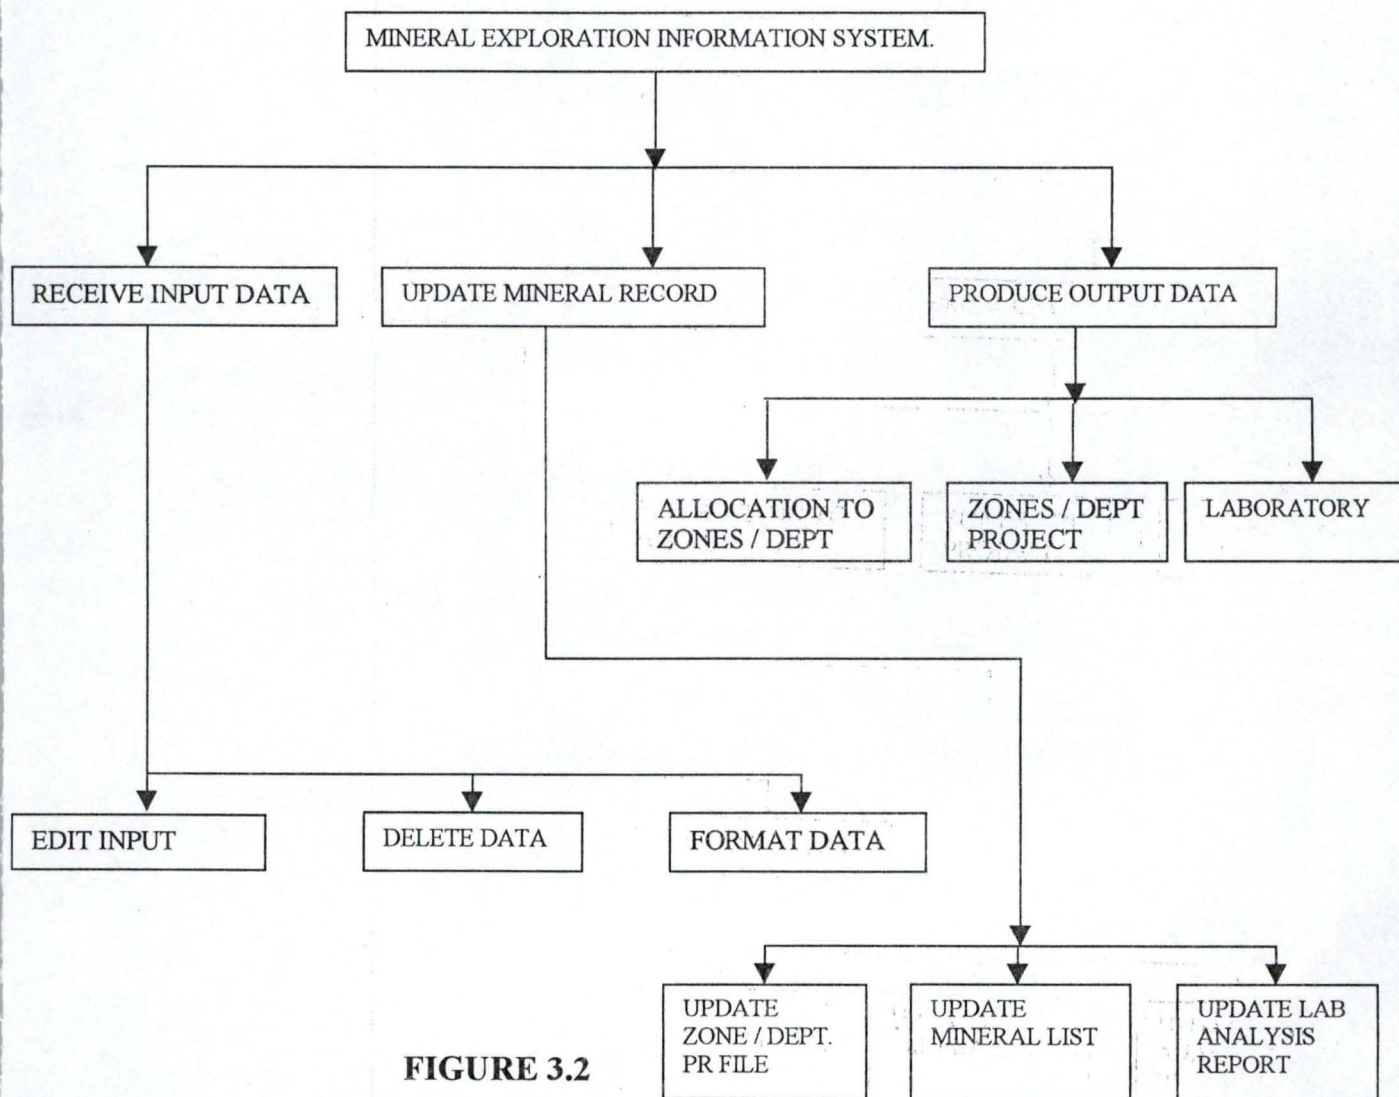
MINERAL EXPLORATION INFORMATION SYSTEM.

RECEIVE INPUT DATA

UPDATE MINERAL RECORD

PRODUCE OUTPUT DATA

ALLOCATION TO ZONES / DEPT

ZONES / DEPT PROJECT

LABORATORY

EDIT INPUT

DELETE DATA

FORMAT DATA

UPDATE ZONE / DEPT. PR FILE

UPDATE MINERAL LIST

UPDATE LAB ANALYSIS REPORT

FIGURE 3.2